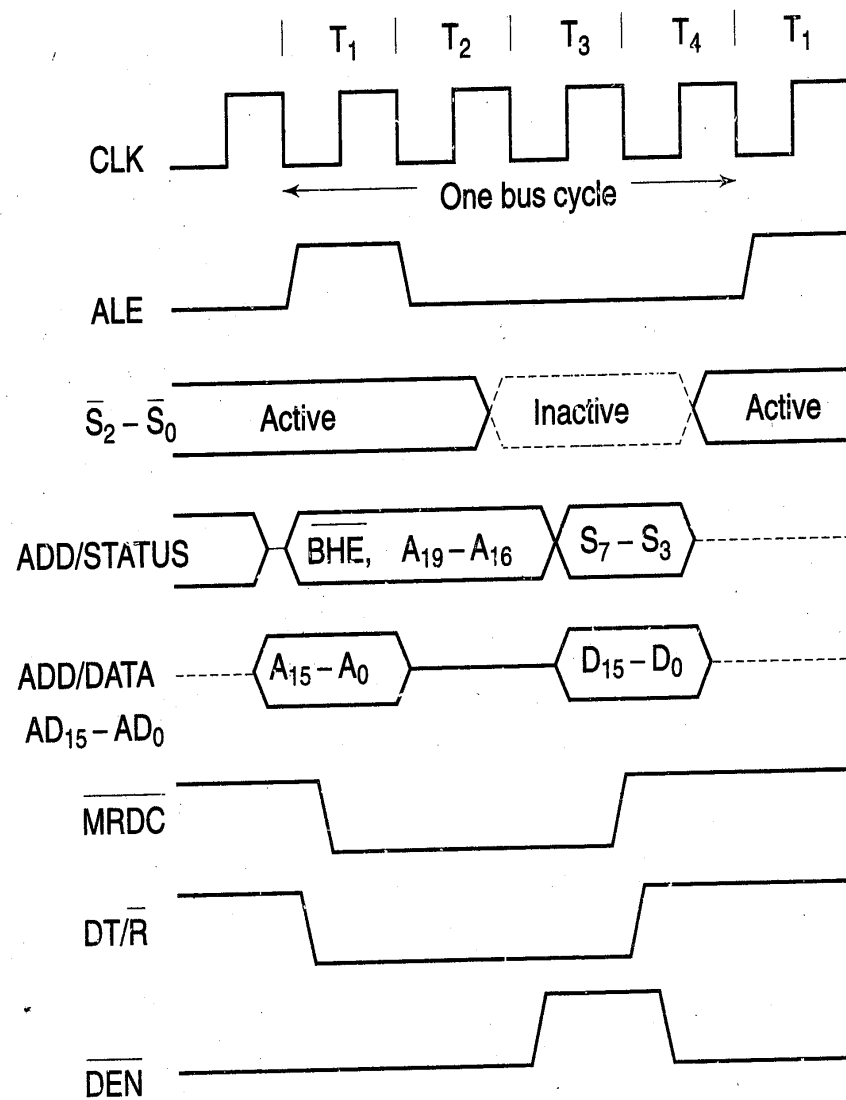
$T_1$ $T_2$ $T_3$ $T_4$ $T_1$

CLK

One bus cycle

ALE

$\bar{S}_2 - \bar{S}_0$ Active Inactive Active

ADD/STATUS $\overline{BHE}$, $A_{19} - A_{16}$ $S_7 - S_3$

ADD/DATA $AD_{15} - AD_0$ $A_{15} - A_0$ $D_{15} - D_0$

$\overline{MRDC}$

$DT/\overline{R}$

$\overline{DEN}$